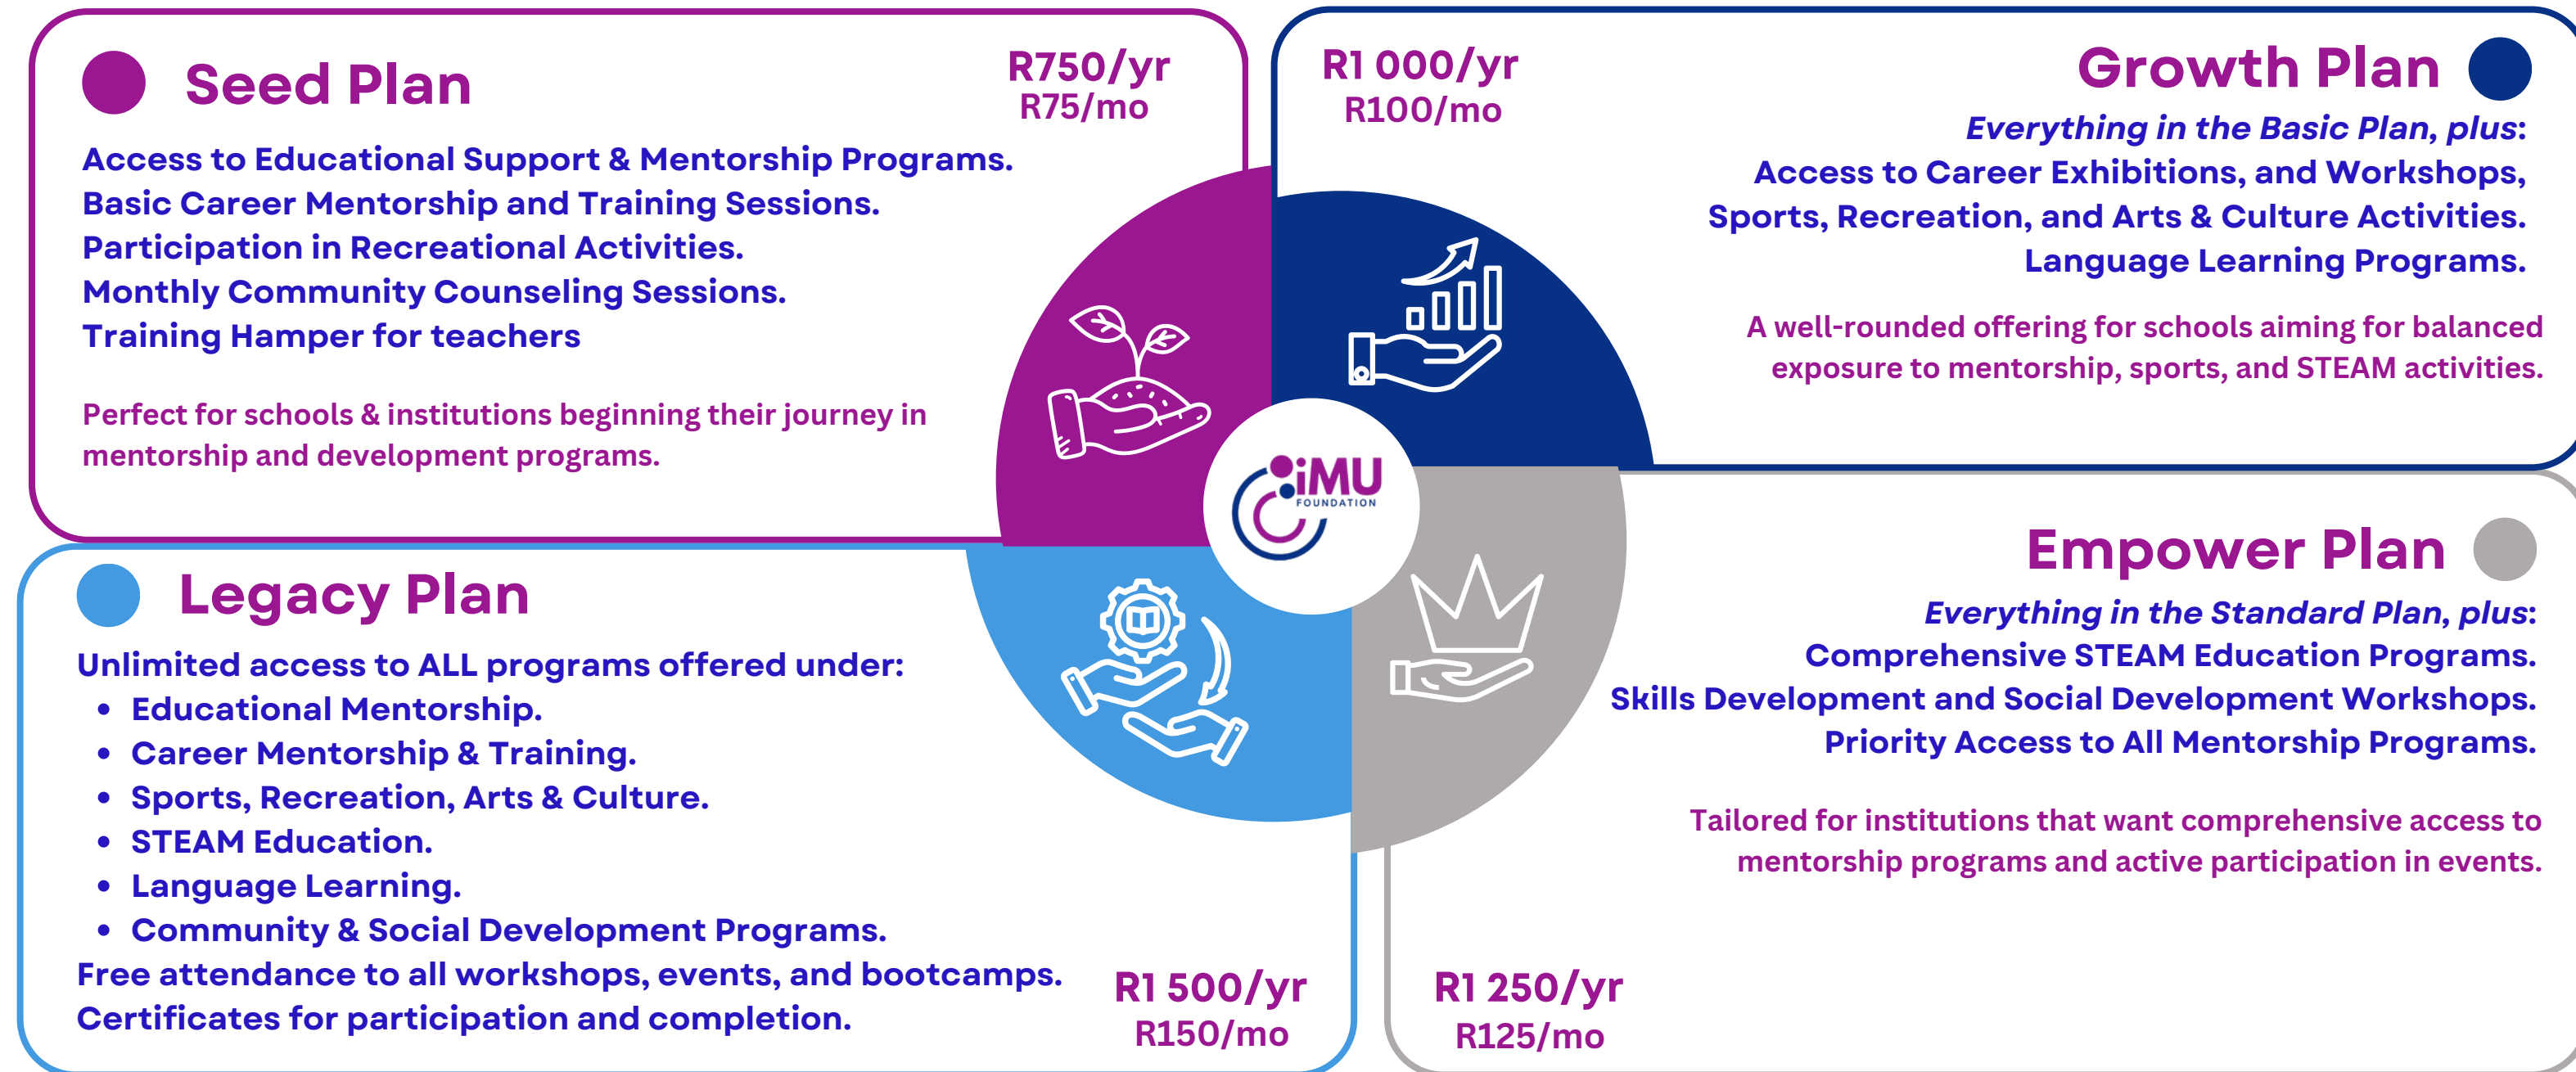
Seed Plan

R750/yr
R75/mo

Access to Educational Support & Mentorship Programs.
Basic Career Mentorship and Training Sessions.
Participation in Recreational Activities.
Monthly Community Counseling Sessions.
Training Hamper for teachers

Perfect for schools & institutions beginning their journey in mentorship and development programs.

R1 000/yr
R100/mo

Growth Plan

Everything in the Basic Plan, plus:
Access to Career Exhibitions, and Workshops,
Sports, Recreation, and Arts & Culture Activities.
Language Learning Programs.

A well-rounded offering for schools aiming for balanced exposure to mentorship, sports, and STEAM activities.

iMU FOUNDATION

Legacy Plan

Unlimited access to ALL programs offered under:
- Educational Mentorship.
- Career Mentorship & Training.
- Sports, Recreation, Arts & Culture.
- STEAM Education.
- Language Learning.
- Community & Social Development Programs.

Free attendance to all workshops, events, and bootcamps.
Certificates for participation and completion.

R1 500/yr
R150/mo

Empower Plan

Everything in the Standard Plan, plus:
Comprehensive STEAM Education Programs.
Skills Development and Social Development Workshops.
Priority Access to All Mentorship Programs.

Tailored for institutions that want comprehensive access to mentorship programs and active participation in events.

R1 250/yr
R125/mo